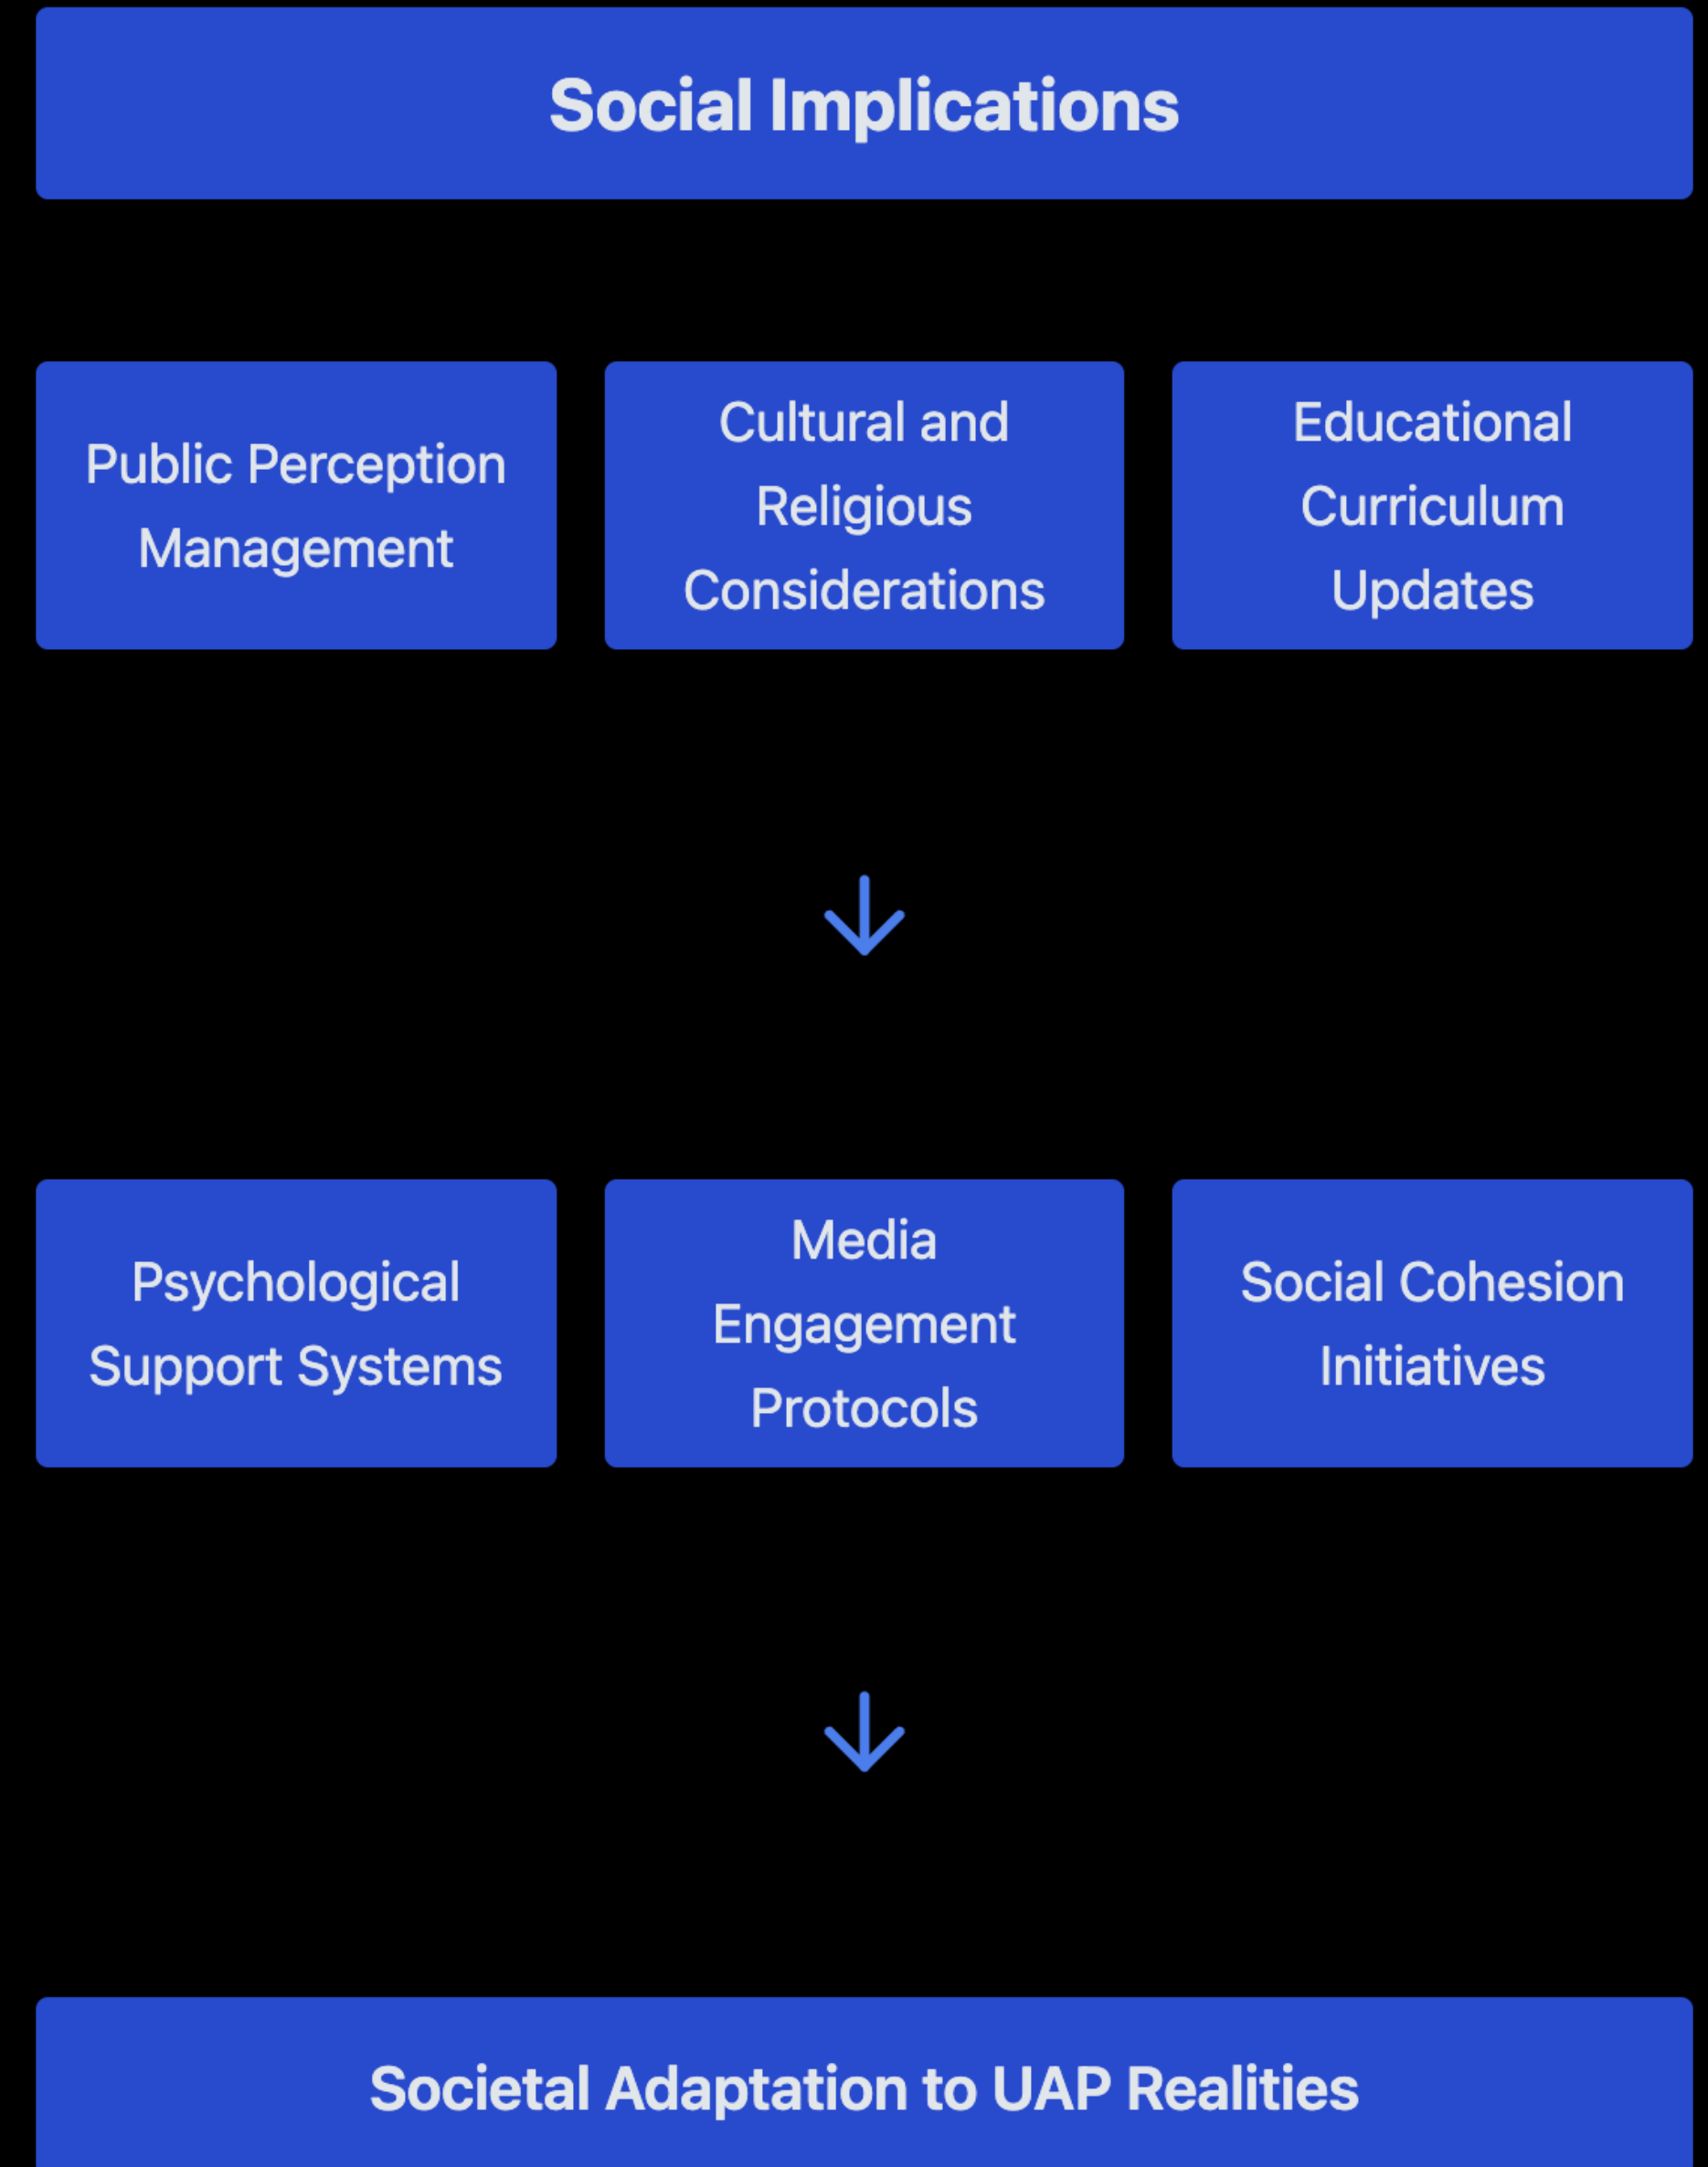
Social Implications

Public Perception Management

Cultural and Religious Considerations

Educational Curriculum Updates

Psychological Support Systems

Media Engagement Protocols

Social Cohesion Initiatives

Societal Adaptation to UAP Realities